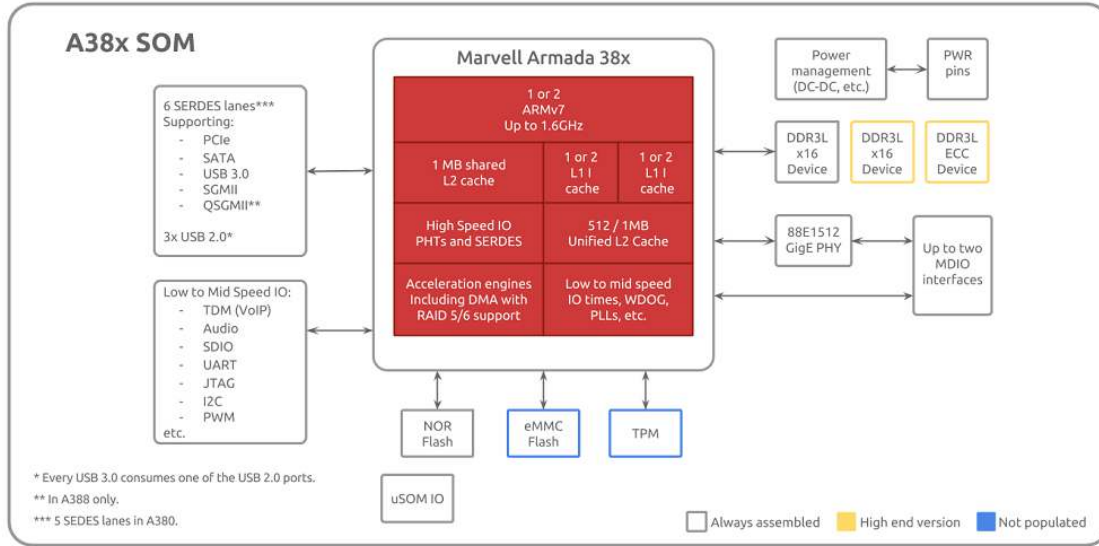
A38x SOM

6 SERDES lanes***
Supporting:
- PCIe
- SATA
- USB 3.0
- SGMII
- QSGMII**

3x USB 2.0*

Low to Mid Speed IO:
- TDM (VoIP)
- Audio
- SDIO
- UART
- JTAG
- I2C
- PWM
etc.

Marvell Armada 38x

1 or 2
ARMv7
Up to 1.6GHz

1 MB shared
L2 cache

1 or 2
L1 I
cache

1 or 2
L1 I
cache

High Speed IO
PHTs and SERDES

512 / 1MB
Unified L2 Cache

Acceleration engines
Including DMA with
RAID 5/6 support

Low to mid speed
IO times, WDOG,
PLLs, etc.

Power
management
(DC-DC, etc.)

PWR
pins

DDR3L
x16
Device

DDR3L
x16
Device

DDR3L
ECC
Device

88E1512
GigE PHY

Up to two
MDIO
interfaces

NOR
Flash

eMMC
Flash

TPM

uSOM IO

* Every USB 3.0 consumes one of the USB 2.0 ports.
** In A388 only.
*** 5 SEDES lanes in A380.

Always assembled
High end version
Not populated